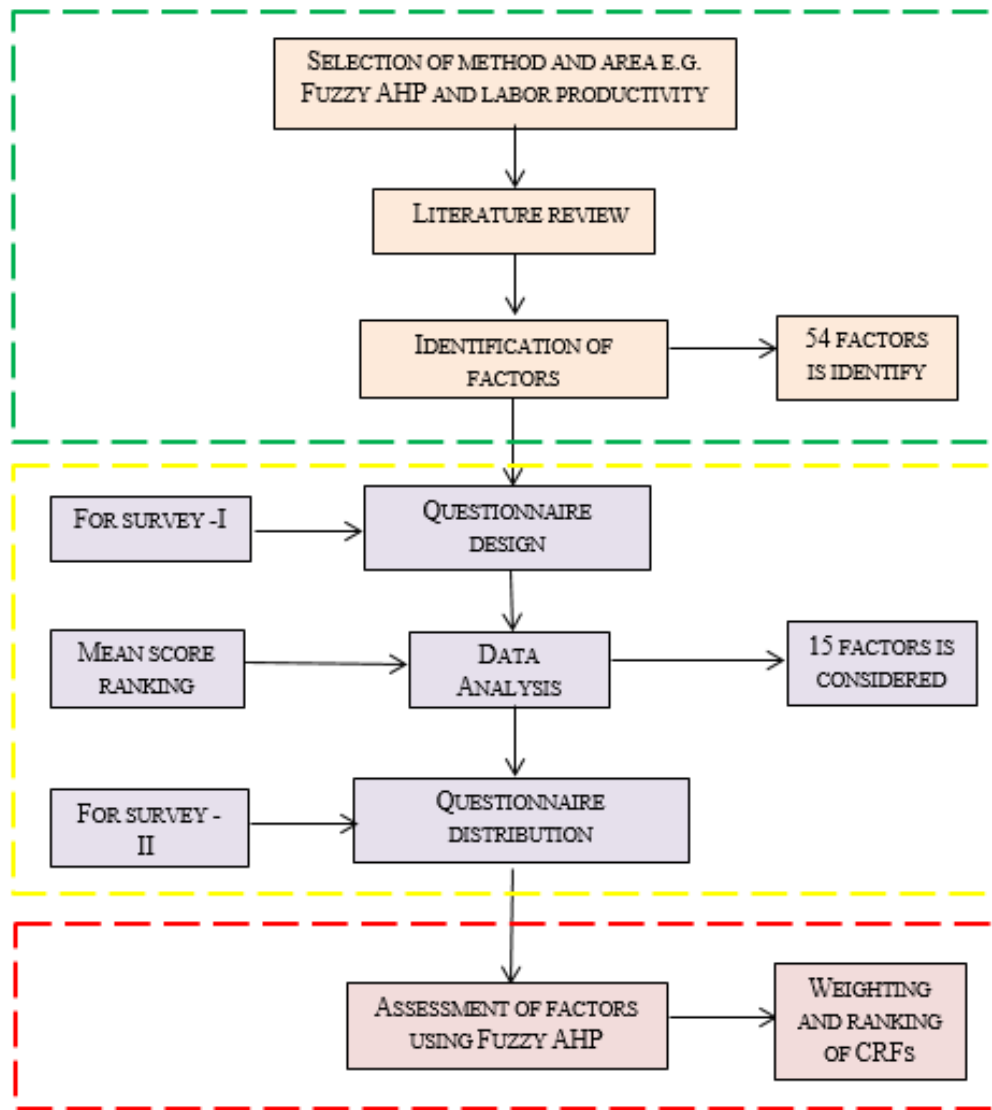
Selection of method and area e.g. Fuzzy AHP and labor productivity

Literature review

Identification of factors

54 factors is identify

For survey -I

Questionnaire design

Mean score ranking

Data Analysis

15 factors is considered

For survey - II

Questionnaire distribution

Assessment of factors using Fuzzy AHP

Weighting and ranking of CRFs